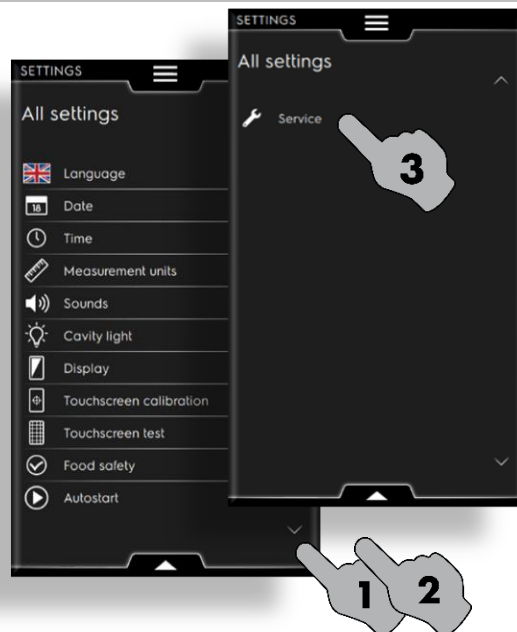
SETTINGS

All settings

Language

18 Date

Time

Measurement units

Sounds

Cavity light

Display

Touchscreen calibration

Touchscreen test

Food safety

Autostart

SETTINGS

All settings

Service

3

1

2